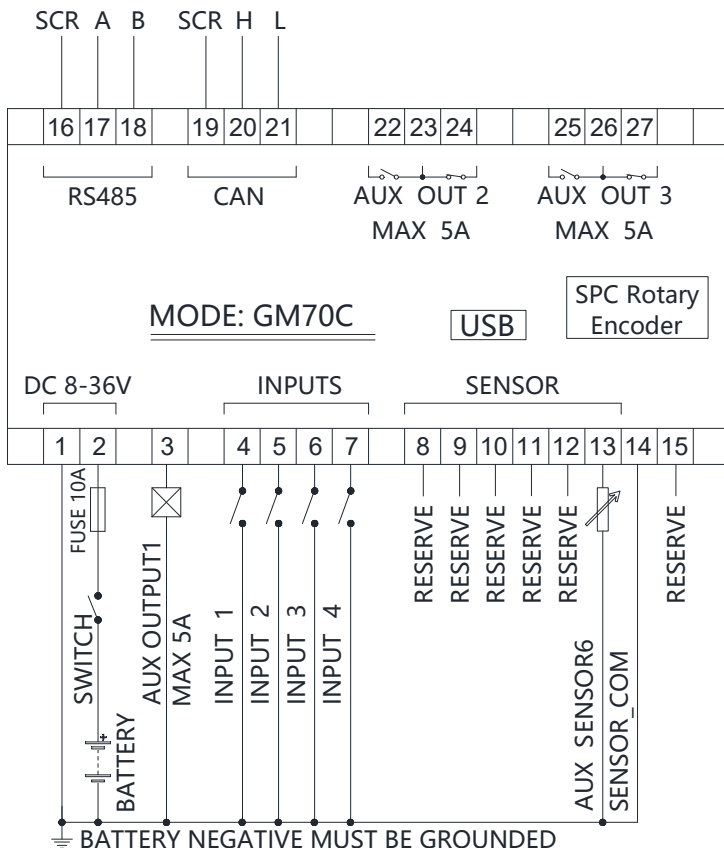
SCR A B SCR H L

16 17 18 19 20 21 22 23 24 25 26 27

RS485

CAN

AUX OUT 2
MAX 5A

AUX OUT 3
MAX 5A

SPC Rotary Encoder

MODE: GM70C

USB

DC 8-36V

INPUTS

SENSOR

1 2 3 4 5 6 7 8 9 10 11 12 13 14 15

FUSE 10A

SWITCH

BATTERY

AUX OUTPUT1
MAX 5A

INPUT 1
INPUT 2
INPUT 3
INPUT 4

RESERVE
RESERVE
RESERVE
RESERVE
RESERVE

AUX SENSOR6
SENSOR_COM

RESERVE

BATTERY NEGATIVE MUST BE GROUNDED